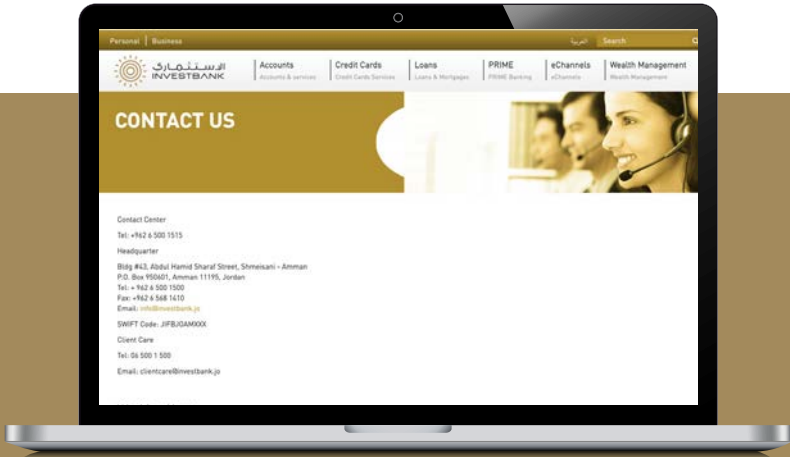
Personal | Business

العربية Search

الاستثمار INVESTBANK

Accounts
Accounts & services

Credit Cards
Credit Cards Services

Loans
Loans & Mortgages

PRIME
PRIME Banking

eChannels
eChannels

Wealth Management
Wealth Management

CONTACT US

Contact Center

Tel: +962 6 500 1515

Headquarter

Bldg #43, Abdul Hamid Sharaf Street, Shmeisani - Amman
P.O. Box 950601, Amman 11195, Jordan
Tel: + 962 6 500 1500
Fax: +962 6 568 1410
Email: info@investbank.jo

SWIFT Code: JIFBJOAMXXX

Client Care

Tel: 06 500 1 500

Email: clientcare@investbank.jo

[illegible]